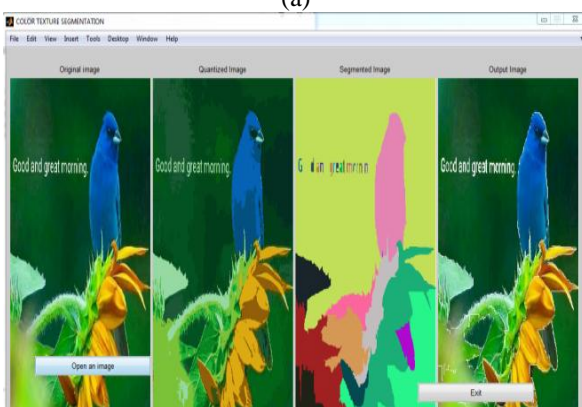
(a)

COLOR TEXTURE SEGMENTATION

File Edit View Insert Tools Desktop Window Help

Original image

Quantized Image

Segmented Image

Output Image

Good and great morning.

Good and great morning.

G d an great mornin

Good and great morning.

Open an image

Exit